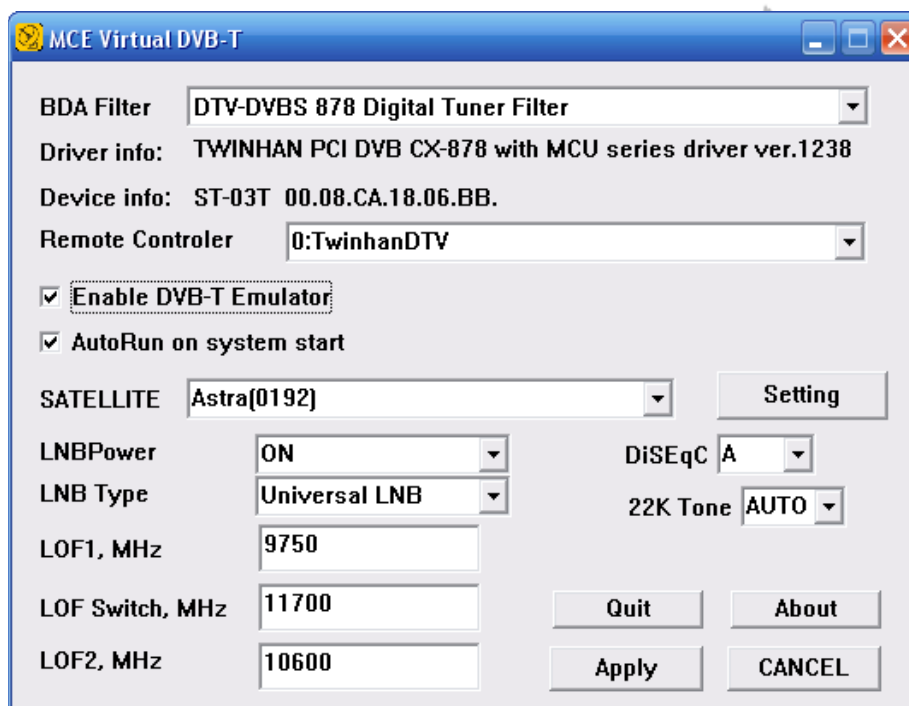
MCE Virtual DVB-T

BDA Filter DTV-DVBS 878 Digital Tuner Filter

Driver info: TWINHAN PCI DVB CX-878 with MCU series driver ver.1238

Device info: ST-03T 00.08.CA.18.06.BB.

Remote Controler 0:TwinhanDTV

☑ Enable DVB-T Emulator

☑ AutoRun on system start

SATELLITE Astra(0192) Setting

LNBPower ON

DiSEqC A

LNB Type Universal LNB

22K Tone AUTO

LOF1, MHz 9750

LOF Switch, MHz 11700

Quit About

LOF2, MHz 10600

Apply CANCEL